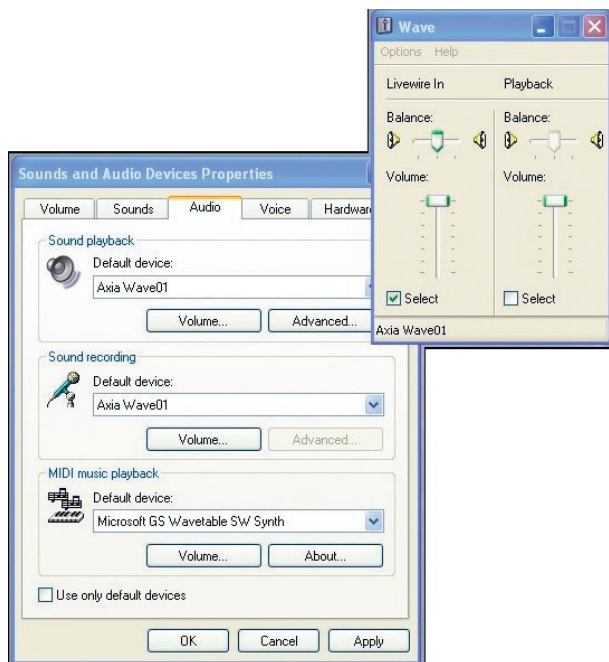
Wave

Options Help

Livewire In

Balance:

Volume:

Select

Playback

Balance:

Volume:

Select

Axia Wave01

Sounds and Audio Devices Properties

Volume | Sounds | Audio | Voice | Hardwa

Sound playback

Default device:

Axia Wave01

Volume...

Advanced...

Sound recording

Default device:

Axia Wave01

Volume...

Advanced...

MIDI music playback

Default device:

Microsoft GS Wavetable SW Synth

Volume...

About...

Use only default devices

OK

Cancel

Apply